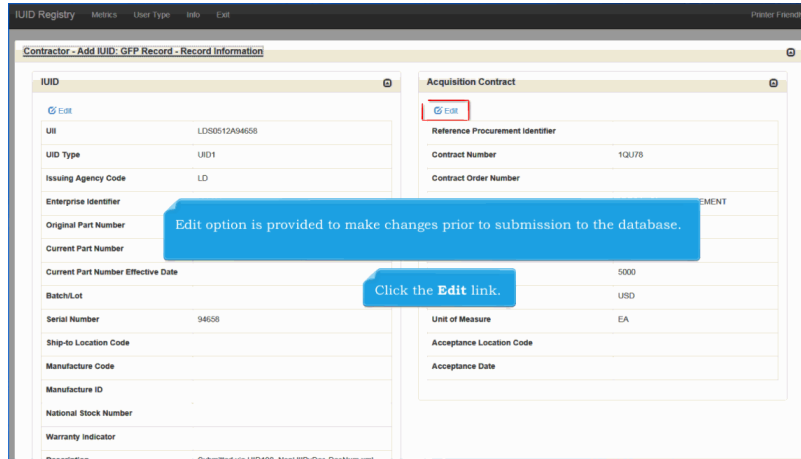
IUID Registry Metrics User Type Info Exit Printer Friendl

Contractor - Add IUID: GFP Record - Record Information

IUID

Edit

| | |
|---|---|
| UII | LDS0512A94658 |
| UID Type | UID1 |
| Issuing Agency Code | LD |
| Enterprise Identifier | |
| Original Part Number | |
| Current Part Number | |
| Current Part Number Effective Date | |
| Batch/Lot | |
| Serial Number | 94658 |
| Ship-to Location Code | |
| Manufacture Code | |
| Manufacture ID | |
| National Stock Number | |
| Warranty Indicator | |
| Description | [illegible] |

Acquisition Contract

Edit

| | |
|---|---|
| Reference Procurement Identifier | |
| Contract Number | 1QU78 |
| Contract Order Number | |
| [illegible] | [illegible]EMENT |
| | |
| | |
| | 5000 |
| | USD |
| Unit of Measure | EA |
| Acceptance Location Code | |
| Acceptance Date | |

Edit option is provided to make changes prior to submission to the database.

Click the **Edit** link.